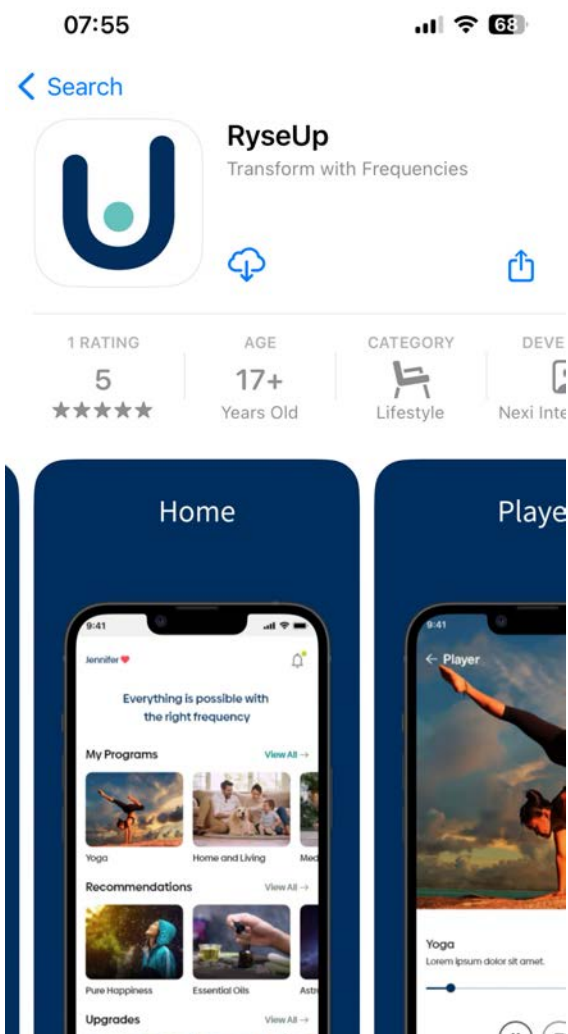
07:55

68

< Search

RyseUp

Transform with Frequencies

1 RATING
5
★★★★★

AGE
17+
Years Old

CATEGORY
Lifestyle

DEVE
Nexi Inte

Home

9:41

Jennifer

Everything is possible with the right frequency

My Programs

View All →

Yoga

Home and Living

Med

Recommendations

View All →

Pure Happiness

Essential Oils

Astr

Upgrades

View All →

Playe

9:41

← Player

Yoga

Lorem ipsum dolor sit amet.